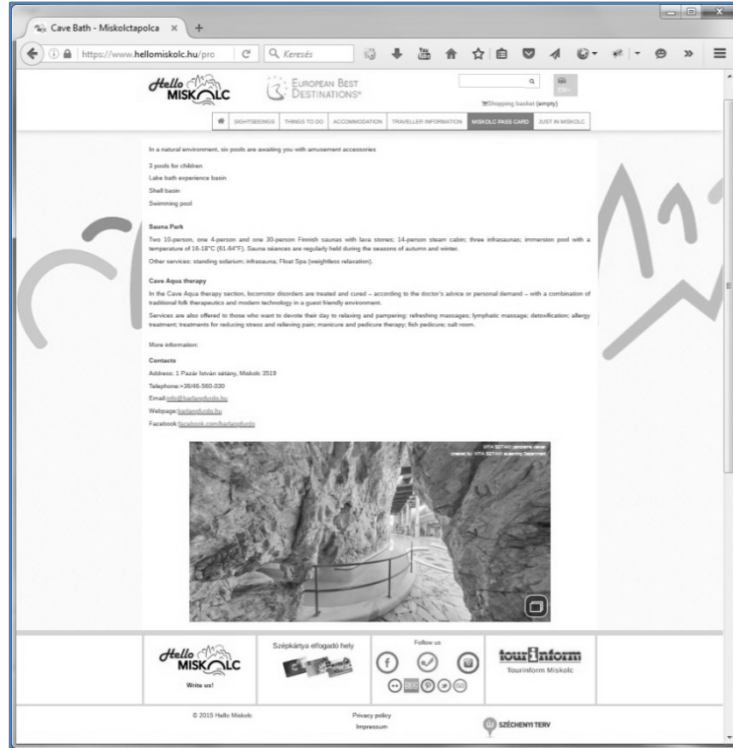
Cave Bath - Miskolctapolca ×

https://www.hellomiskolc.hu/pro

Keresés

Hello MISKOLC

EUROPEAN BEST DESTINATIONS

Shopping basket (empty)

SIGHTSEEINGS | THINGS TO DO | ACCOMMODATION | TRAVELLER INFORMATION | MISKOLC PASS CARD | JUST IN MISKOLC

In a natural environment, six pools are awaiting you with amusement accessories

3 pools for children
Lake bath experience basin
Shell basin
Swimming pool

Sauna Park

Two 10-person, one 4-person and one 30-person Finnish saunas with lava stones; 14-person steam cabin; three infrasaunas; immersion pool with a temperature of 16-18°C (61-64°F). Sauna séances are regularly held during the seasons of autumn and winter.

Other services: standing solarium; infrasauna; Float Spa (weightless relaxation).

Cave Aqua therapy

In the Cave Aqua therapy section, locomotor disorders are treated and cured – according to the doctor's advice or personal demand – with a combination of traditional folk therapeutics and modern technology in a guest friendly environment.

Services are also offered to those who want to devote their day to relaxing and pampering: refreshing massages; lymphatic massage; detoxification; allergy treatment; treatments for reducing stress and relieving pain; manicure and pedicure therapy; fish pedicure; salt room.

More information:

Contacts

Address: 1 Pazár István sétány, Miskolc 3519
Telephone:+36/46-560-030
Email:info@barlangfurdo.hu
Webpage:barlangfurdo.hu
Facebook:facebook.com/barlangfurdo

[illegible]

Hello MISKOLC
Write us!

Szépkártya elfogadó hely

Follow us

tourinform
Tourinform Miskolc

© 2015 Hello Miskolc

Privacy policy
Impressum

SZÉCHENYI TERV